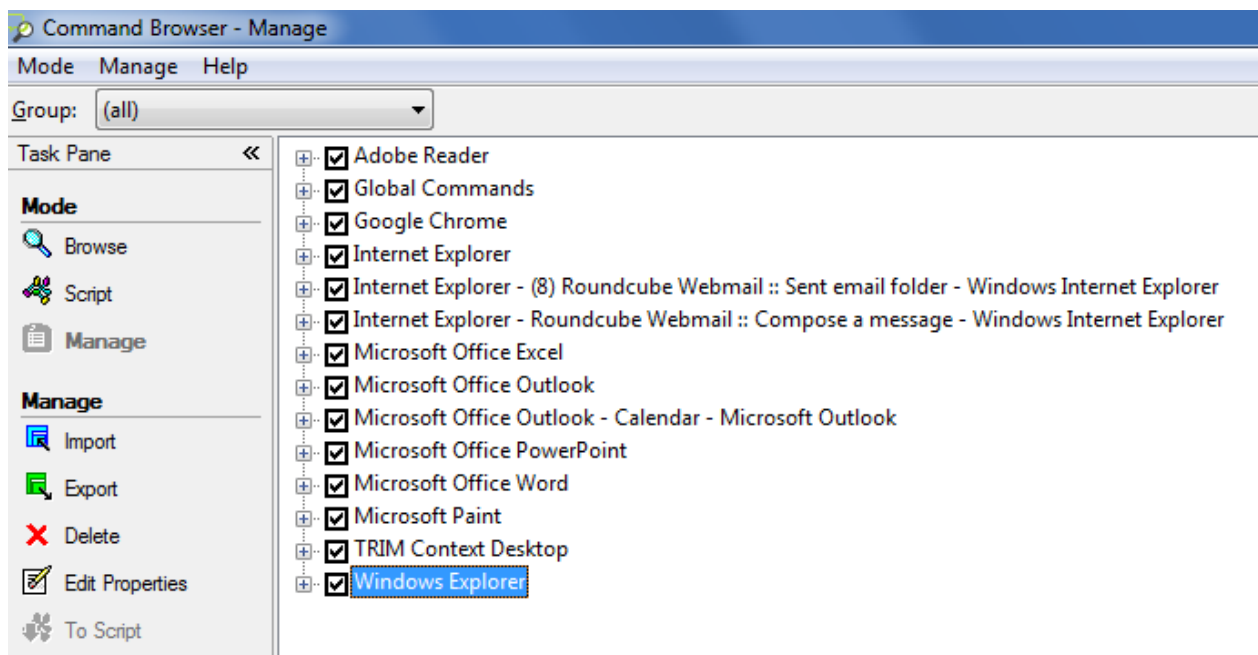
Command Browser - Manage

Mode Manage Help

Group: (all)

Task Pane «

Mode

Browse

Script

Manage

Manage

Import

Export

Delete

Edit Properties

To Script

Adobe Reader
Global Commands
Google Chrome
Internet Explorer
Internet Explorer - (8) Roundcube Webmail :: Sent email folder - Windows Internet Explorer
Internet Explorer - Roundcube Webmail :: Compose a message - Windows Internet Explorer
Microsoft Office Excel
Microsoft Office Outlook
Microsoft Office Outlook - Calendar - Microsoft Outlook
Microsoft Office PowerPoint
Microsoft Office Word
Microsoft Paint
TRIM Context Desktop
Windows Explorer